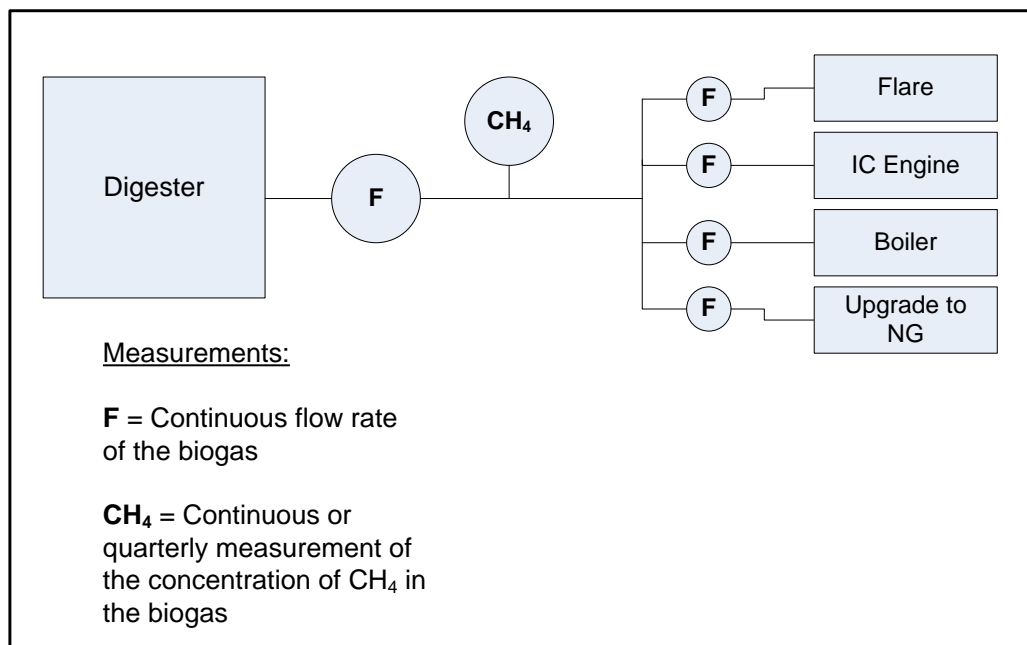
Digester

F

$CH_4$

F

Flare

F

IC Engine

F

Boiler

F

Upgrade to NG

Measurements:

**F** = Continuous flow rate of the biogas

**$CH_4$** = Continuous or quarterly measurement of the concentration of $CH_4$ in the biogas